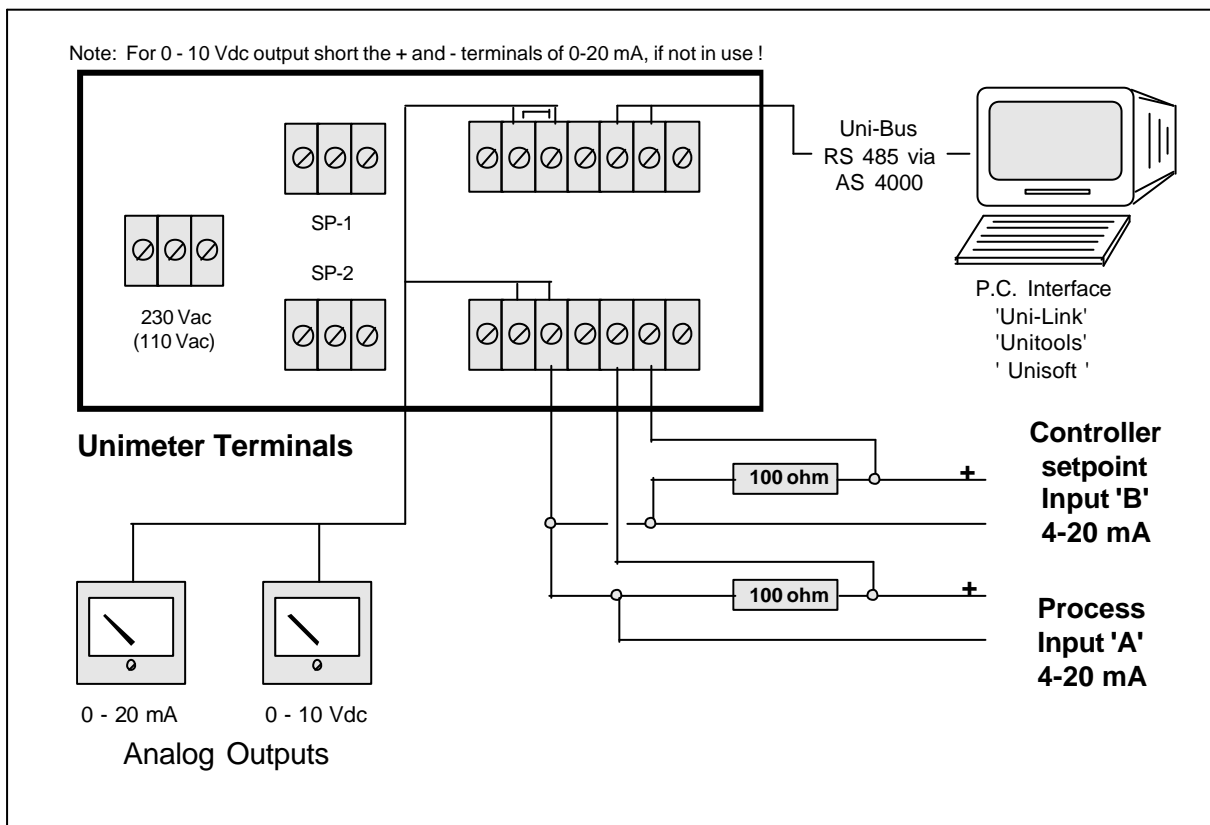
Note: For 0 - 10 Vdc output short the + and - terminals of 0-20 mA, if not in use !

Uni-Bus
RS 485 via
AS 4000

SP-1

SP-2

230 Vac
(110 Vac)

P.C. Interface
'Uni-Link'
'Unitools'
' Unisoft '

Unimeter Terminals

100 ohm

+

Controller
setpoint
Input 'B'
4-20 mA

100 ohm

+

Process
Input 'A'
4-20 mA

0 - 20 mA

0 - 10 Vdc

Analog Outputs